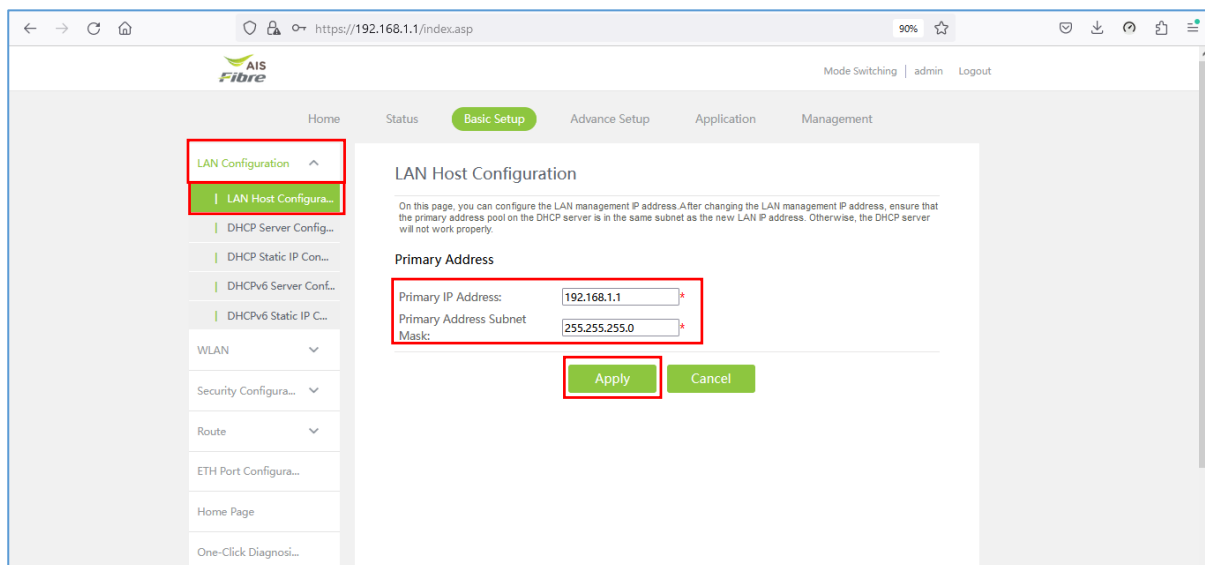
https://192.168.1.1/index.asp

90%

AIS Fibre

Mode Switching | admin Logout

Home Status Basic Setup Advance Setup Application Management

LAN Configuration

| LAN Host Configura...

| DHCP Server Config...

| DHCP Static IP Con...

| DHCPv6 Server Conf...

| DHCPv6 Static IP C...

WLAN

Security Configura...

Route

ETH Port Configura...

Home Page

One-Click Diagnosi...

LAN Host Configuration

On this page, you can configure the LAN management IP address.After changing the LAN management IP address, ensure that the primary address pool on the DHCP server is in the same subnet as the new LAN IP address. Otherwise, the DHCP server will not work properly.

Primary Address

Primary IP Address: 192.168.1.1 *

Primary Address Subnet Mask: 255.255.255.0 *

Apply Cancel